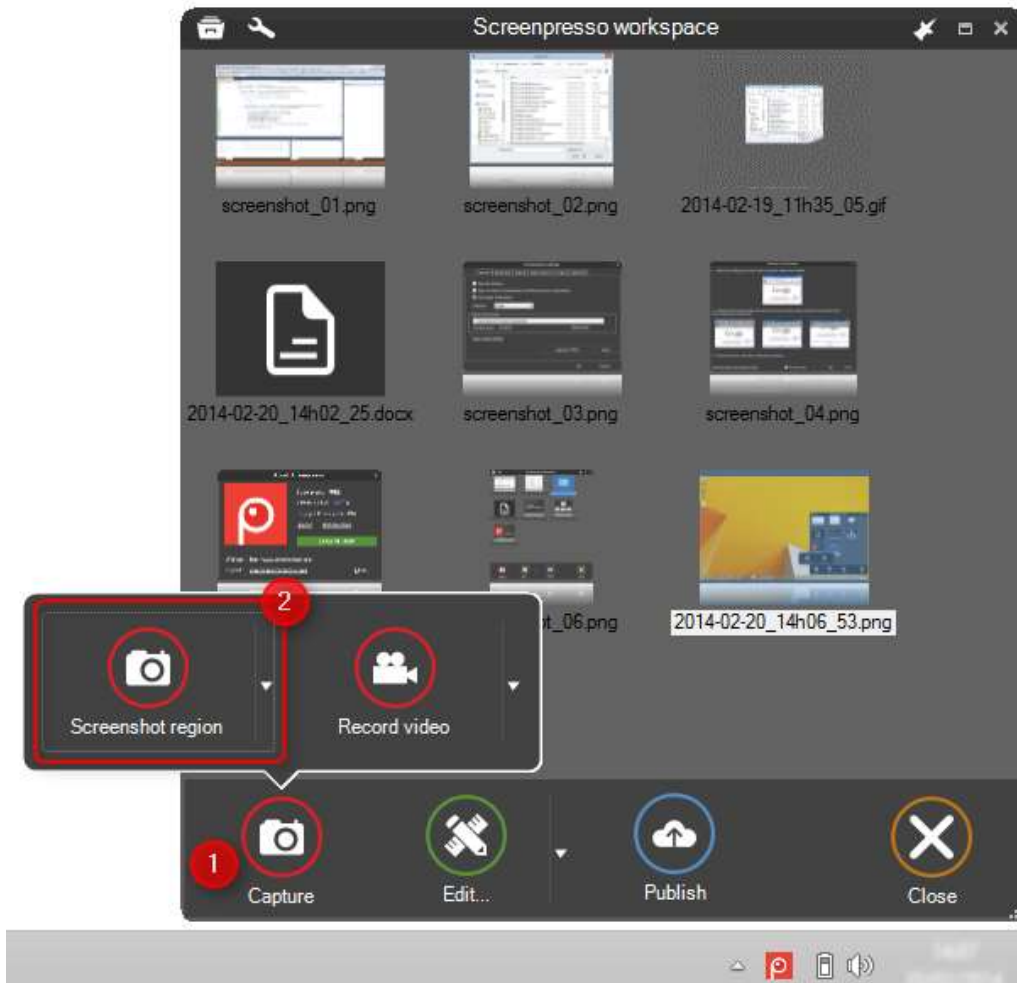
Screenpresso workspace

screenshot_01.png

screenshot_02.png

2014-02-19_11h35_05.gif

2014-02-20_14h02_25.docx

screenshot_03.png

screenshot_04.png

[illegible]t_06.png

2014-02-20_14h06_53.png

2

Screenshot region

Record video

1

Capture

Edit...

Publish

Close